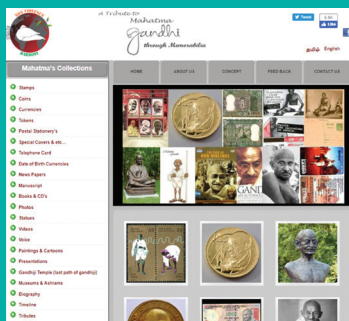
A Tribute to Mahatma Gandhi through Memorabilia

Tweet

Like

தமிழ் English

Mahatma's Collections

Stamps

Coins

Currencies

Tokens

Postal Stationery's

Special Covers & etc...

Telephone Card

Date of Birth Currencies

News Papers

Manuscript

Books & CD's

Photos

Statues

Videos

Voice

Paintings & Cartoons

Presentations

Gandhiji Temple (last path of gandhiji)

Museums & Ashrams

Biography

Timeline

Tributes

HOME

ABOUT US

CONCEPT

FEED BACK

CONTACT US